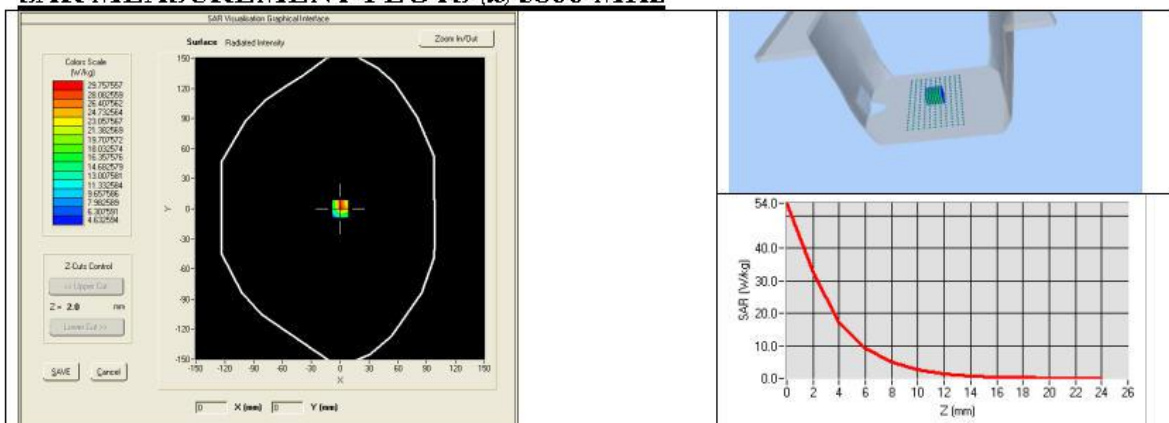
SAR MEASUREMENT PLOTS @ 5800 MHz

SAR Visualisation Graphical Interface

Surface Radiated Intensity

Zoom In/Out

Colors Scale
(W/kg)
29.757557
28.082559
26.407562
24.732564
23.057567
21.382569
19.707572
18.032574
16.357576
14.682579
13.007581
11.332584
9.657586
7.982589
6.307591
4.632594

150
120
90
60
30
0
-30
-60
-90
-120
-150

Y

-150 -120 -90 -60 -30 0 30 60 90 120 150

X

Z-Cuts Control
<< Upper Cut
Z = 2.0 mm
Lower Cut >>

SAVE Cancel

0 X (mm) 0 Y (mm)

54.0
40.0
30.0
20.0
10.0
0.0

SAR (W/kg)

0 2 4 6 8 10 12 14 16 18 20 22 24 26

Z (mm)